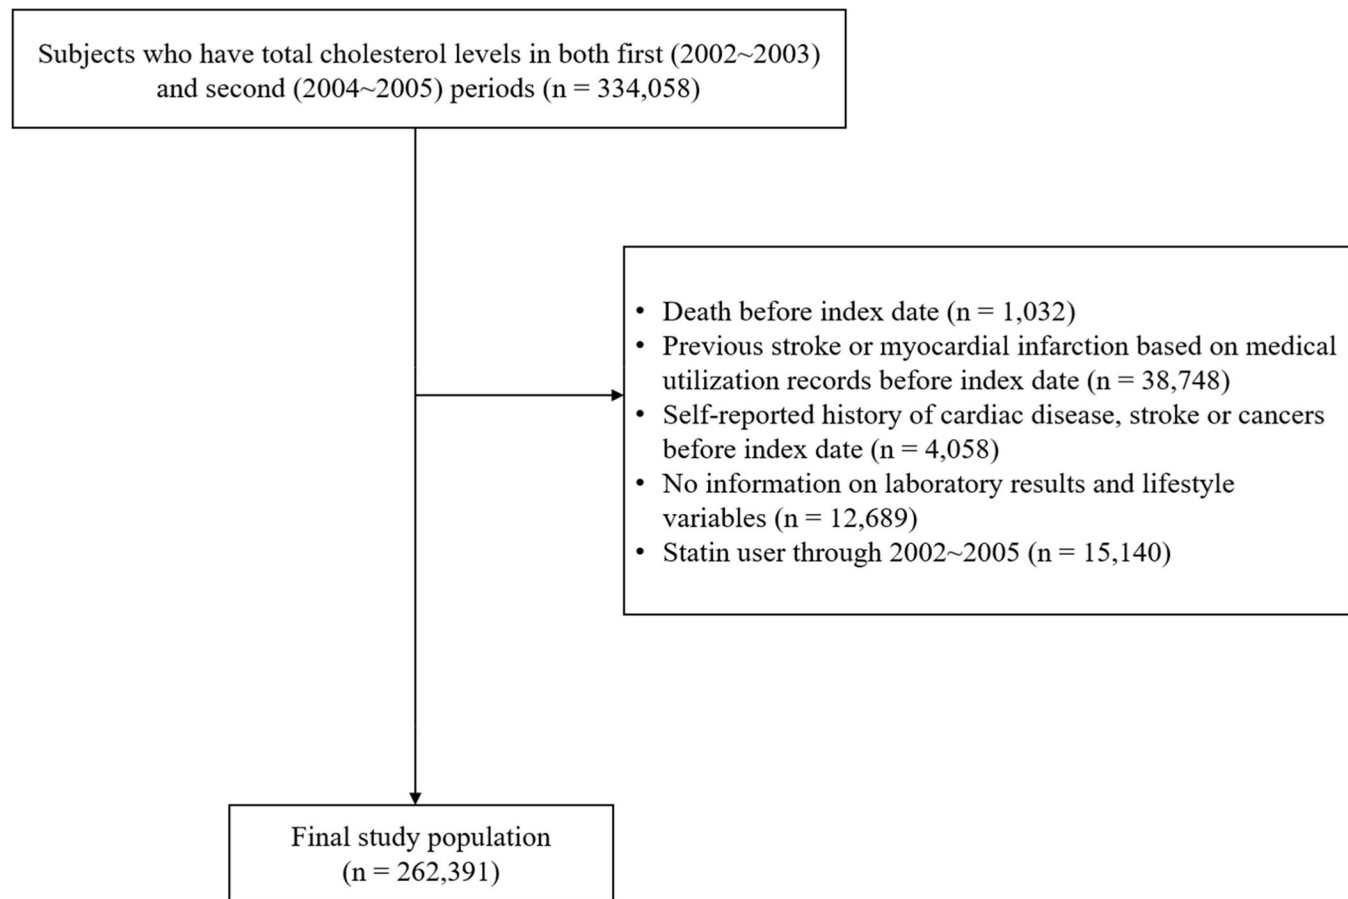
Subjects who have total cholesterol levels in both first (2002~2003) and second (2004~2005) periods (n = 334,058)

• Death before index date (n = 1,032)
• Previous stroke or myocardial infarction based on medical utilization records before index date (n = 38,748)
• Self-reported history of cardiac disease, stroke or cancers before index date (n = 4,058)
• No information on laboratory results and lifestyle variables (n = 12,689)
• Statin user through 2002~2005 (n = 15,140)

Final study population (n = 262,391)